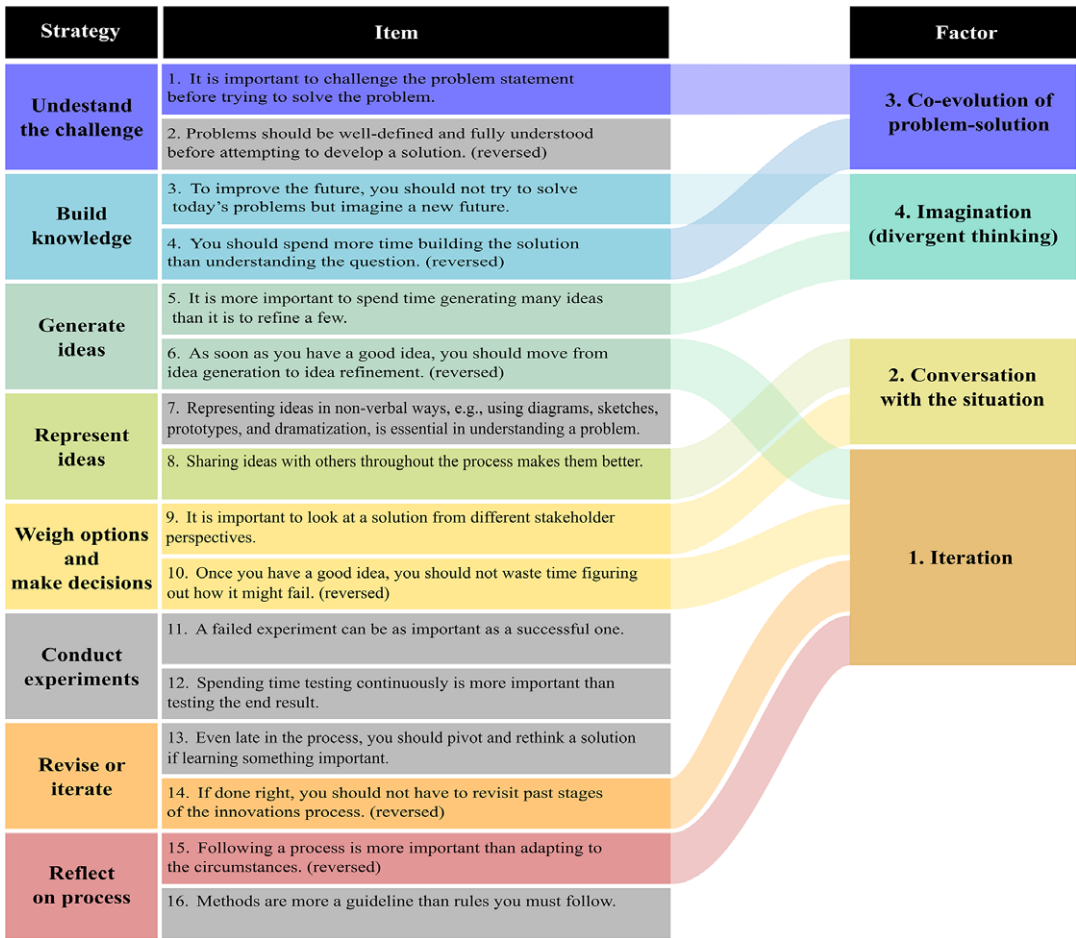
| Strategy | Item |
|---|---|
| Undestand the challenge | 1. It is important to challenge the problem statement before trying to solve the problem. |
| | 2. Problems should be well-defined and fully understood before attempting to develop a solution. (reversed) |
| Build knowledge | 3. To improve the future, you should not try to solve today's problems but imagine a new future. |
| | 4. You should spend more time building the solution than understanding the question. (reversed) |
| Generate ideas | 5. It is more important to spend time generating many ideas than it is to refine a few. |
| | 6. As soon as you have a good idea, you should move from idea generation to idea refinement. (reversed) |
| Represent ideas | 7. Representing ideas in non-verbal ways, e.g., using diagrams, sketches, prototypes, and dramatization, is essential in understanding a problem. |
| | 8. Sharing ideas with others throughout the process makes them better. |
| Weigh options and make decisions | 9. It is important to look at a solution from different stakeholder perspectives. |
| | 10. Once you have a good idea, you should not waste time figuring out how it might fail. (reversed) |
| Conduct experiments | 11. A failed experiment can be as important as a successful one. |
| | 12. Spending time testing continuously is more important than testing the end result. |
| Revise or iterate | 13. Even late in the process, you should pivot and rethink a solution if learning something important. |
| | 14. If done right, you should not have to revisit past stages of the innovations process. (reversed) |
| Reflect on process | 15. Following a process is more important than adapting to the circumstances. (reversed) |
| | 16. Methods are more a guideline than rules you must follow. |

Factor

3. Co-evolution of problem-solution

4. Imagination (divergent thinking)

2. Conversation with the situation

1. Iteration